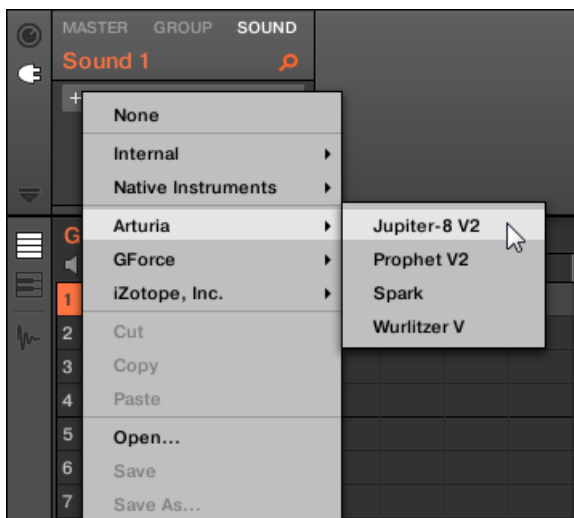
MASTER GROUP SOUND

Sound 1

+

None

Internal

Native Instruments

Arturia

GForce

iZotope, Inc.

Cut

Copy

Paste

Open...

Save

Save As...

Jupiter-8 V2

Prophet V2

Spark

Wurlitzer V

G

1

2

3

4

5

6

7